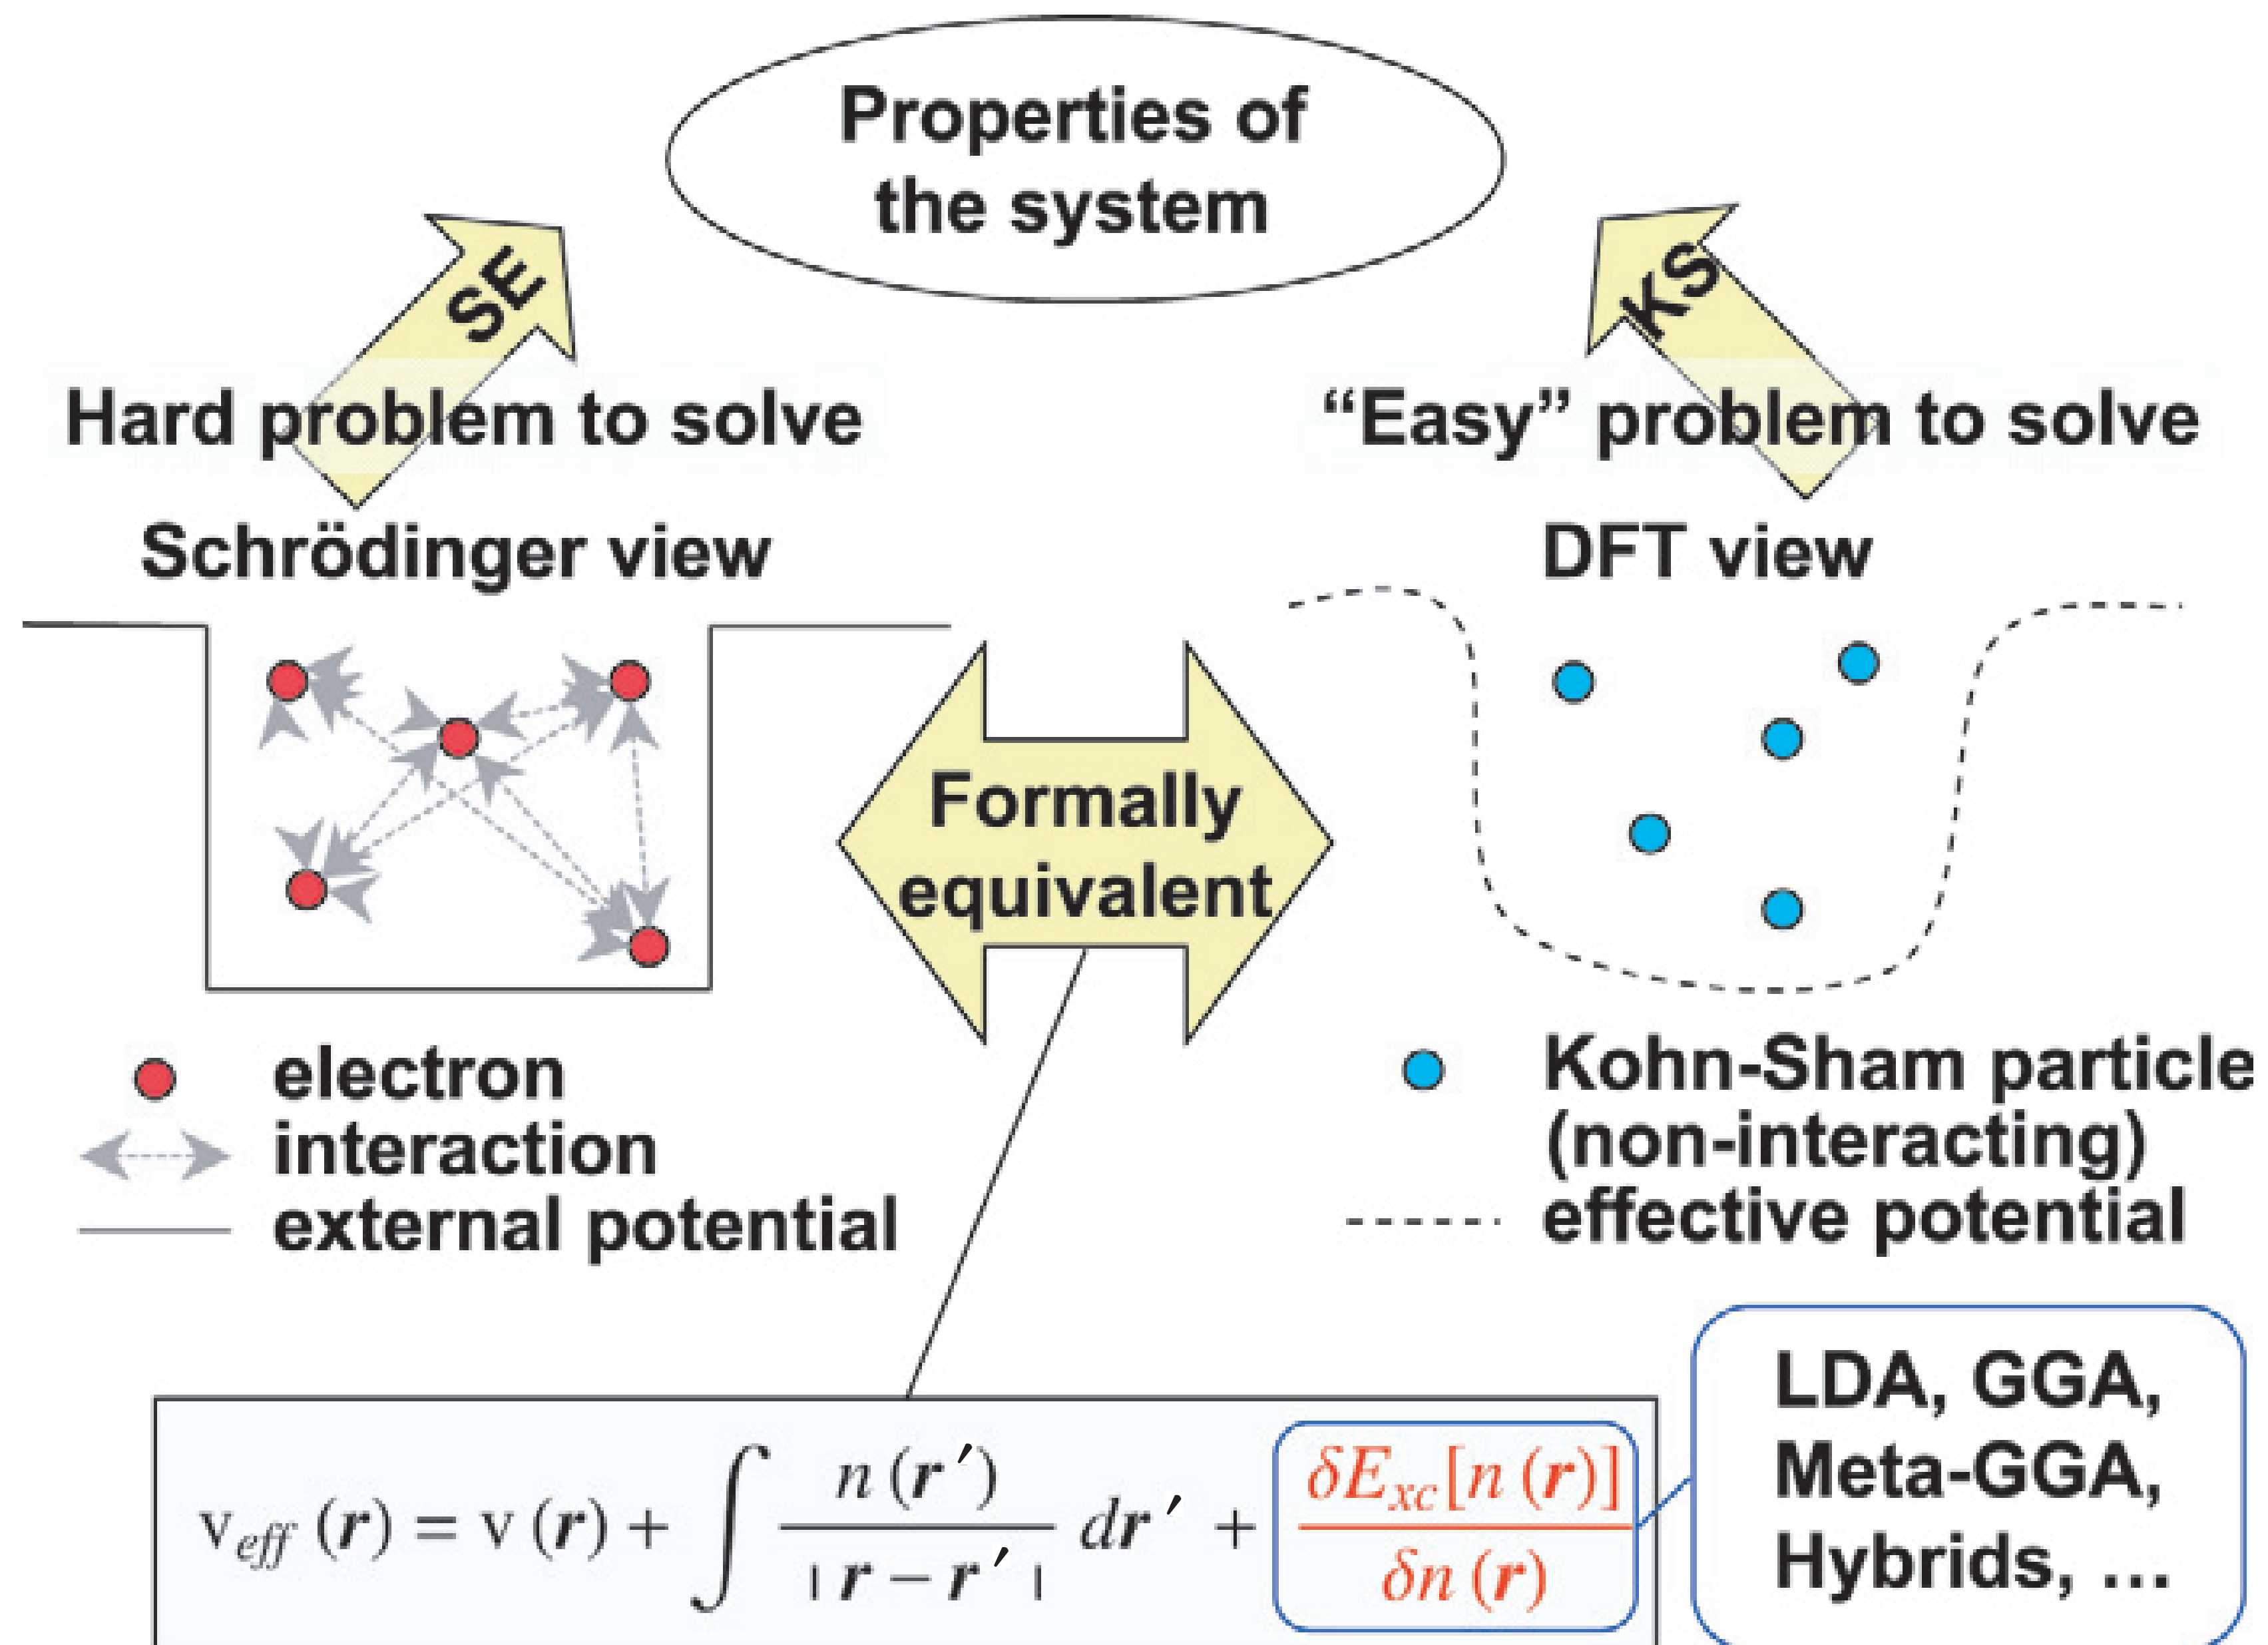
Properties of the system

SE

KS

Hard problem to solve

“Easy” problem to solve

Schrödinger view

DFT view

Formally equivalent

electron
interaction
external potential

Kohn-Sham particle (non-interacting)
effective potential

$v_{eff}(\boldsymbol{r}) = v(\boldsymbol{r}) + \int \frac{n(\boldsymbol{r}')}{|\boldsymbol{r}-\boldsymbol{r}'|} d\boldsymbol{r}' + \frac{\delta E_{xc}[n(\boldsymbol{r})]}{\delta n(\boldsymbol{r})}$

LDA, GGA, Meta-GGA, Hybrids, ...